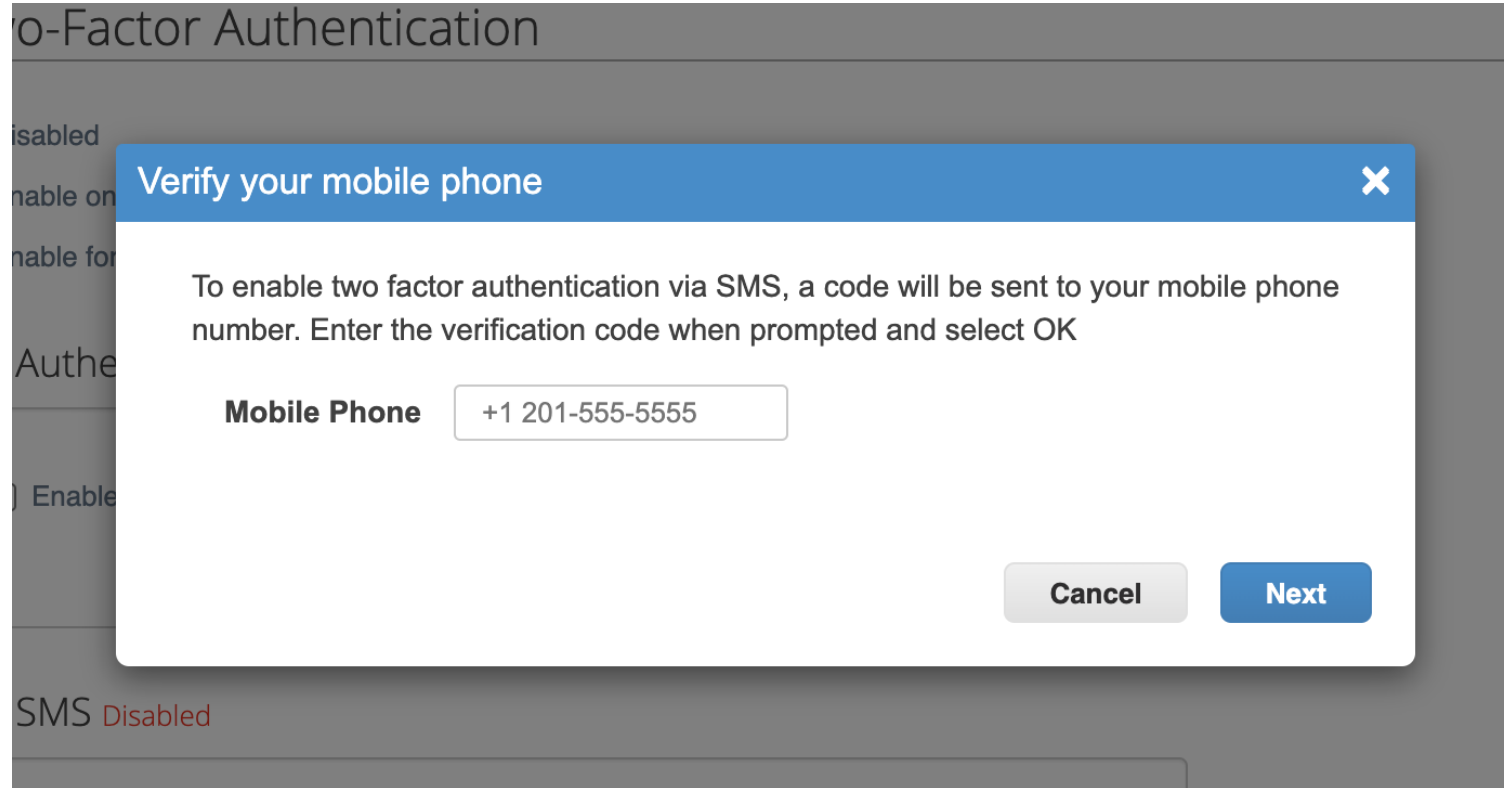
vo-Factor Authentication

isabled

nable on

nable for

Authe

Enable

SMS Disabled

Verify your mobile phone

To enable two factor authentication via SMS, a code will be sent to your mobile phone number. Enter the verification code when prompted and select OK

Mobile Phone +1 201-555-5555

Cancel Next